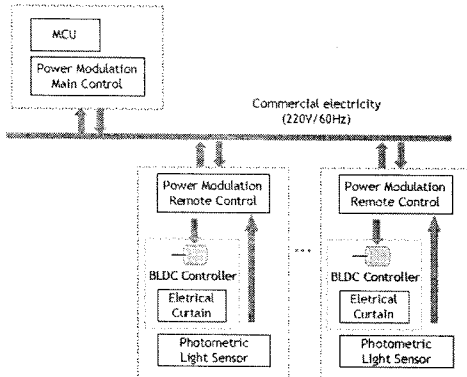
MCU

Power Modulation Main Control

Commercial electricity (220V/60Hz)

Power Modulation Remote Control

BLDC Controller

Eletrical Curtain

Photometric Light Sensor

...

Power Modulation Remote Control

BLDC Controller

Eletrical Curtain

Photometric Light Sensor